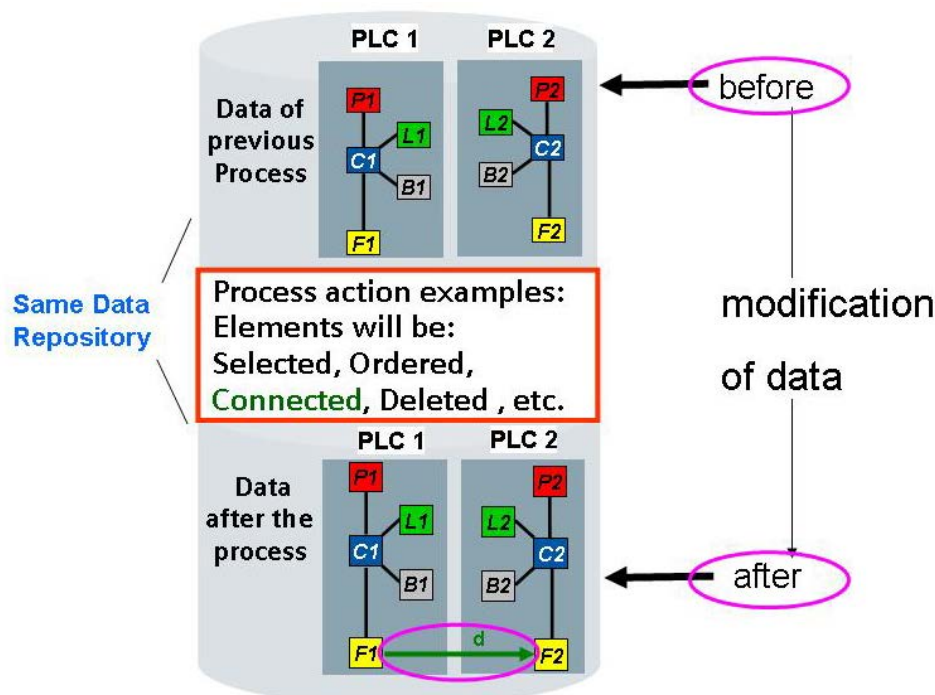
PLC 1
PLC 2
Data of previous Process
P1
L1
C1
B1
F1
P2
L2
C2
B2
F2
before

Same Data Repository

Process action examples:
Elements will be:
Selected, Ordered,
Connected, Deleted , etc.

modification of data

PLC 1
PLC 2
Data after the process
P1
L1
C1
B1
F1
P2
L2
C2
B2
F2
d
after